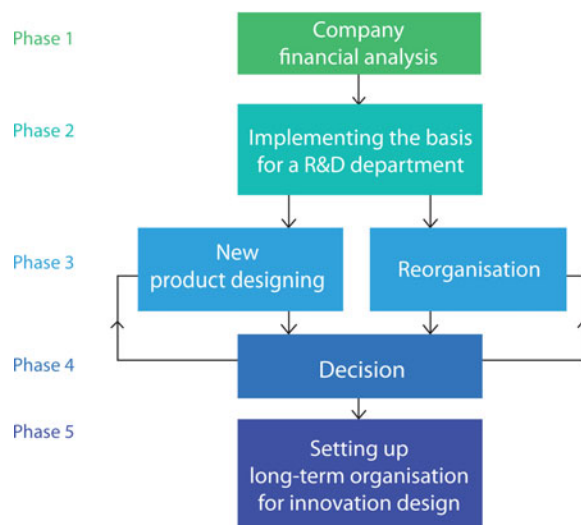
Phase 1

Company financial analysis

Phase 2

Implementing the basis for a R&D department

Phase 3

New product designing

Reorganisation

Phase 4

Decision

Phase 5

Setting up long-term organisation for innovation design